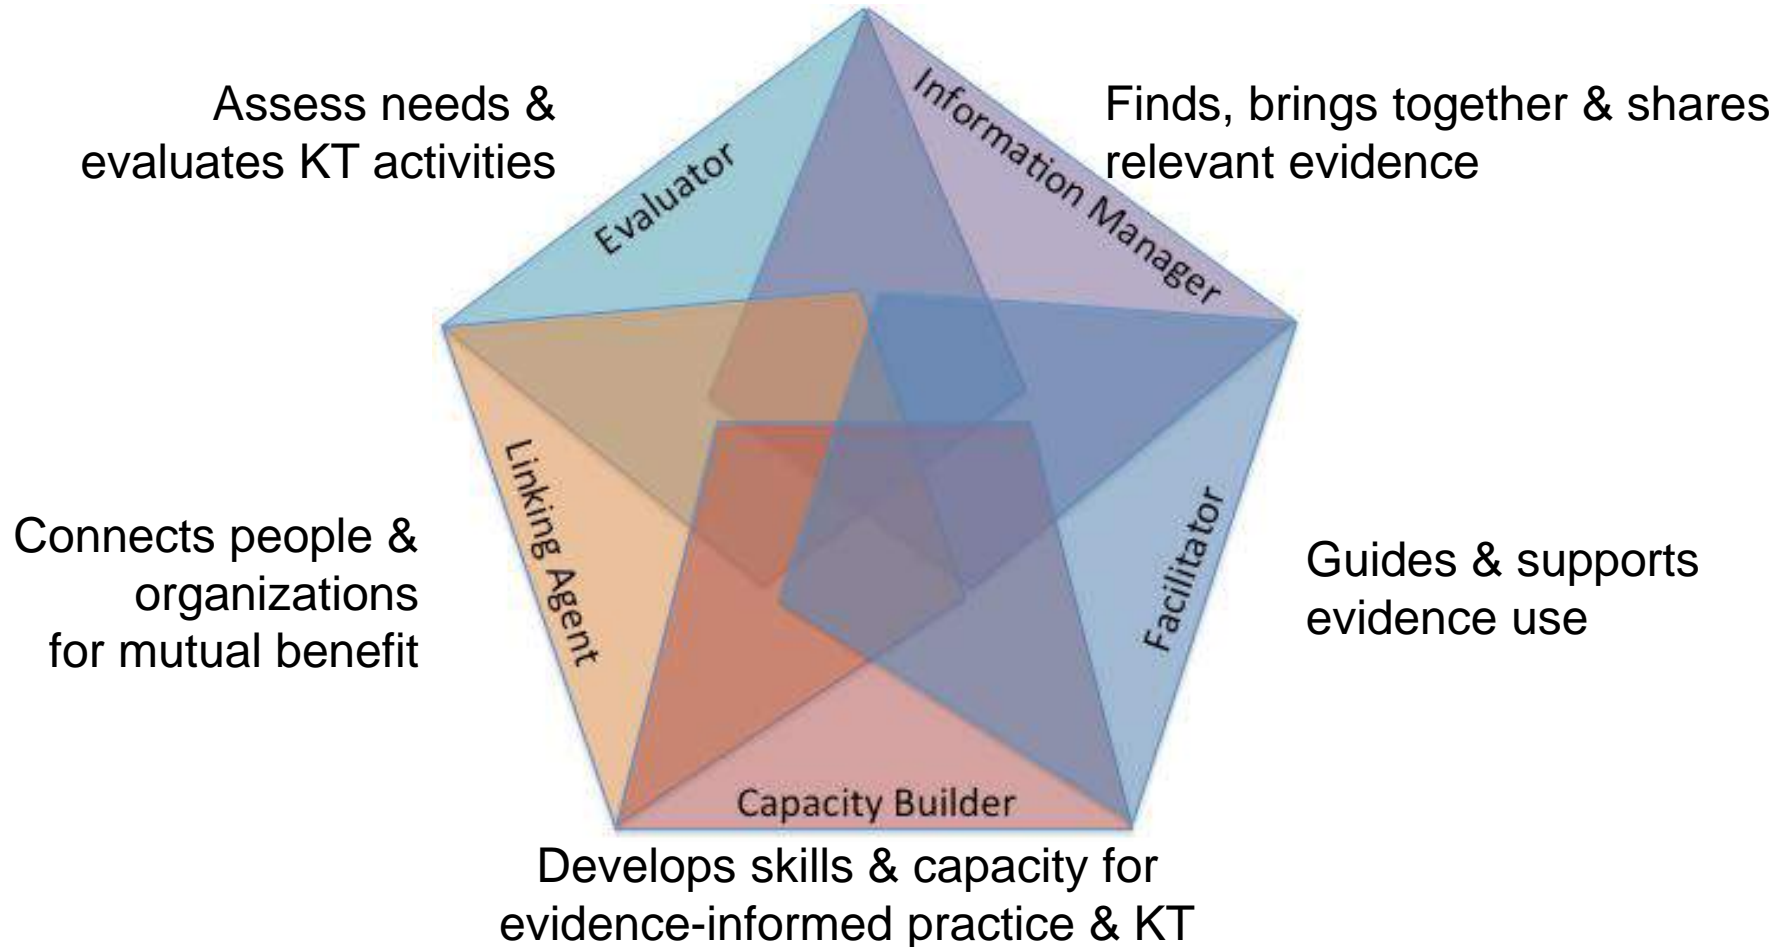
Assess needs & evaluates KT activities

Evaluator

Information Manager

Finds, brings together & shares relevant evidence

Connects people & organizations for mutual benefit

Linking Agent

Facilitator

Guides & supports evidence use

Capacity Builder

Develops skills & capacity for evidence-informed practice & KT